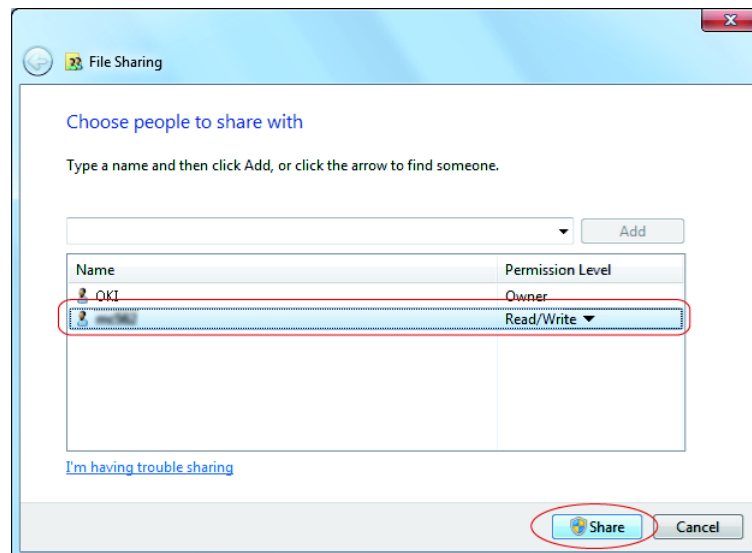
File Sharing

Choose people to share with

Type a name and then click Add, or click the arrow to find someone.

Add

| Name | Permission Level |
|---|---|
| OKI | Owner |
| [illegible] | Read/Write |

I'm having trouble sharing

Share

Cancel